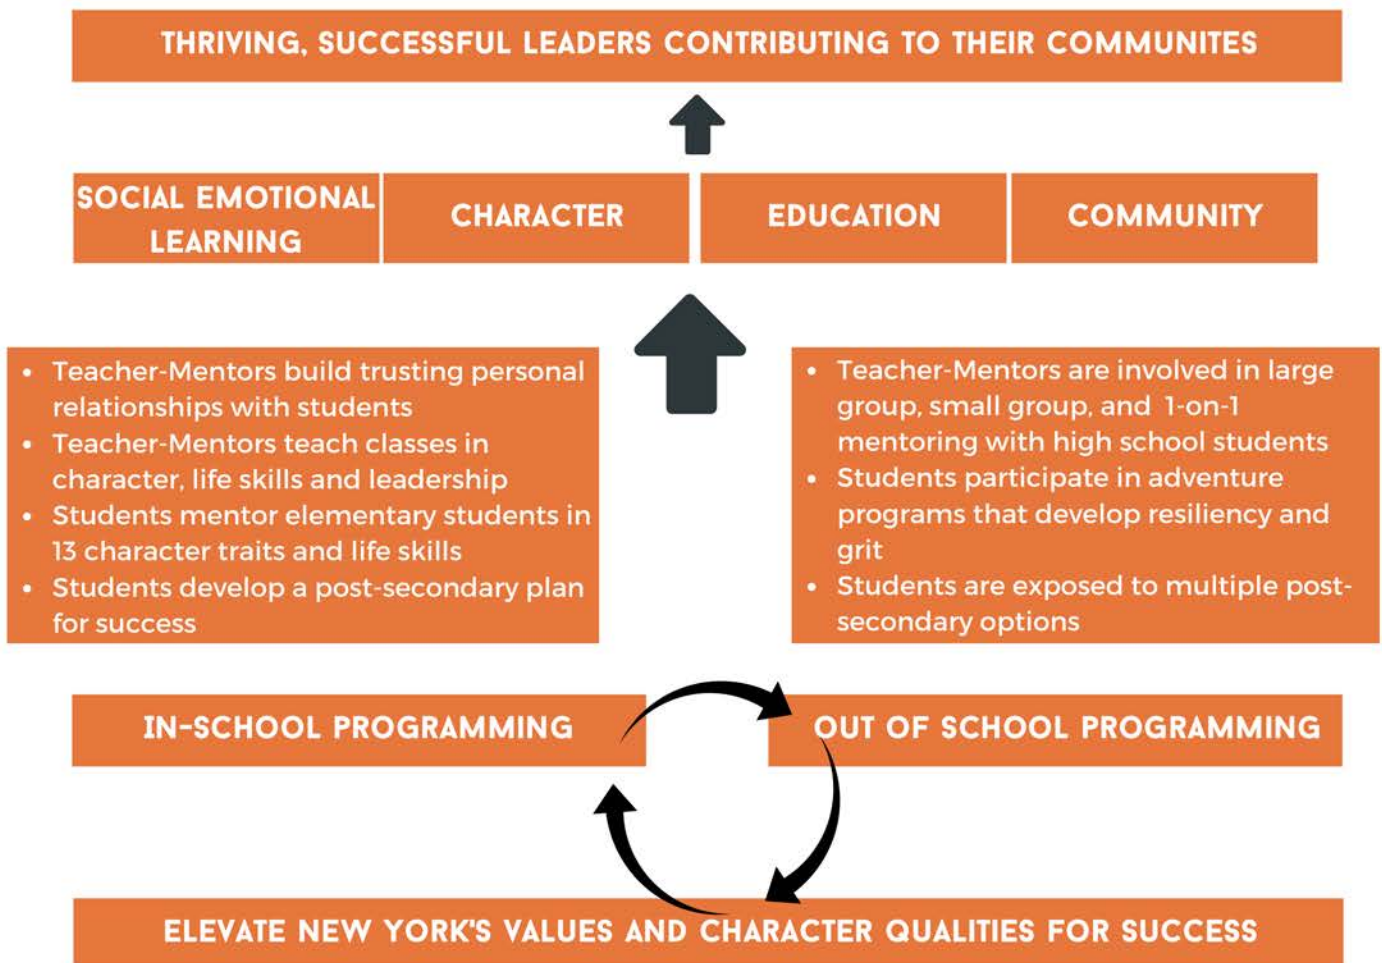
THRIVING, SUCCESSFUL LEADERS CONTRIBUTING TO THEIR COMMUNITES

SOCIAL EMOTIONAL LEARNING

CHARACTER

EDUCATION

COMMUNITY

- Teacher-Mentors build trusting personal relationships with students
- Teacher-Mentors teach classes in character, life skills and leadership
- Students mentor elementary students in 13 character traits and life skills
- Students develop a post-secondary plan for success

- Teacher-Mentors are involved in large group, small group, and 1-on-1 mentoring with high school students
- Students participate in adventure programs that develop resiliency and grit
- Students are exposed to multiple post-secondary options

IN-SCHOOL PROGRAMMING

OUT OF SCHOOL PROGRAMMING

ELEVATE NEW YORK'S VALUES AND CHARACTER QUALITIES FOR SUCCESS